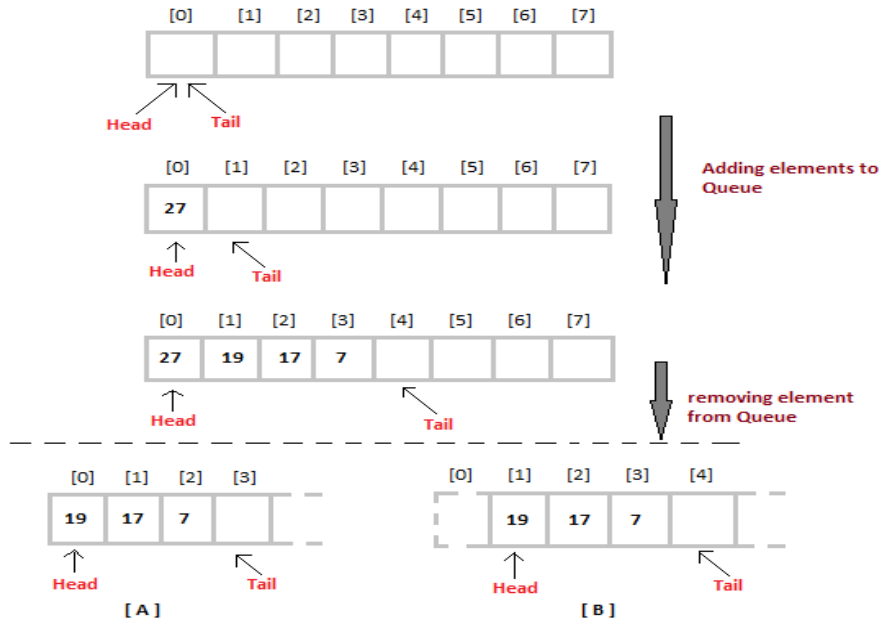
[0] [1] [2] [3] [4] [5] [6] [7]

Head Tail

Adding elements to Queue

[0] [1] [2] [3] [4] [5] [6] [7]

| 27 | | | | | | | |
|---|---|---|---|---|---|---|---|

Head Tail

[0] [1] [2] [3] [4] [5] [6] [7]

| 27 | 19 | 17 | 7 | | | | |
|---|---|---|---|---|---|---|---|

Head Tail

removing element from Queue

[0] [1] [2] [3]

| 19 | 17 | 7 | |
|---|---|---|---|

Head Tail

[ A ]

[0] [1] [2] [3] [4]

| | 19 | 17 | 7 | |
|---|---|---|---|---|

Head Tail

[ B ]